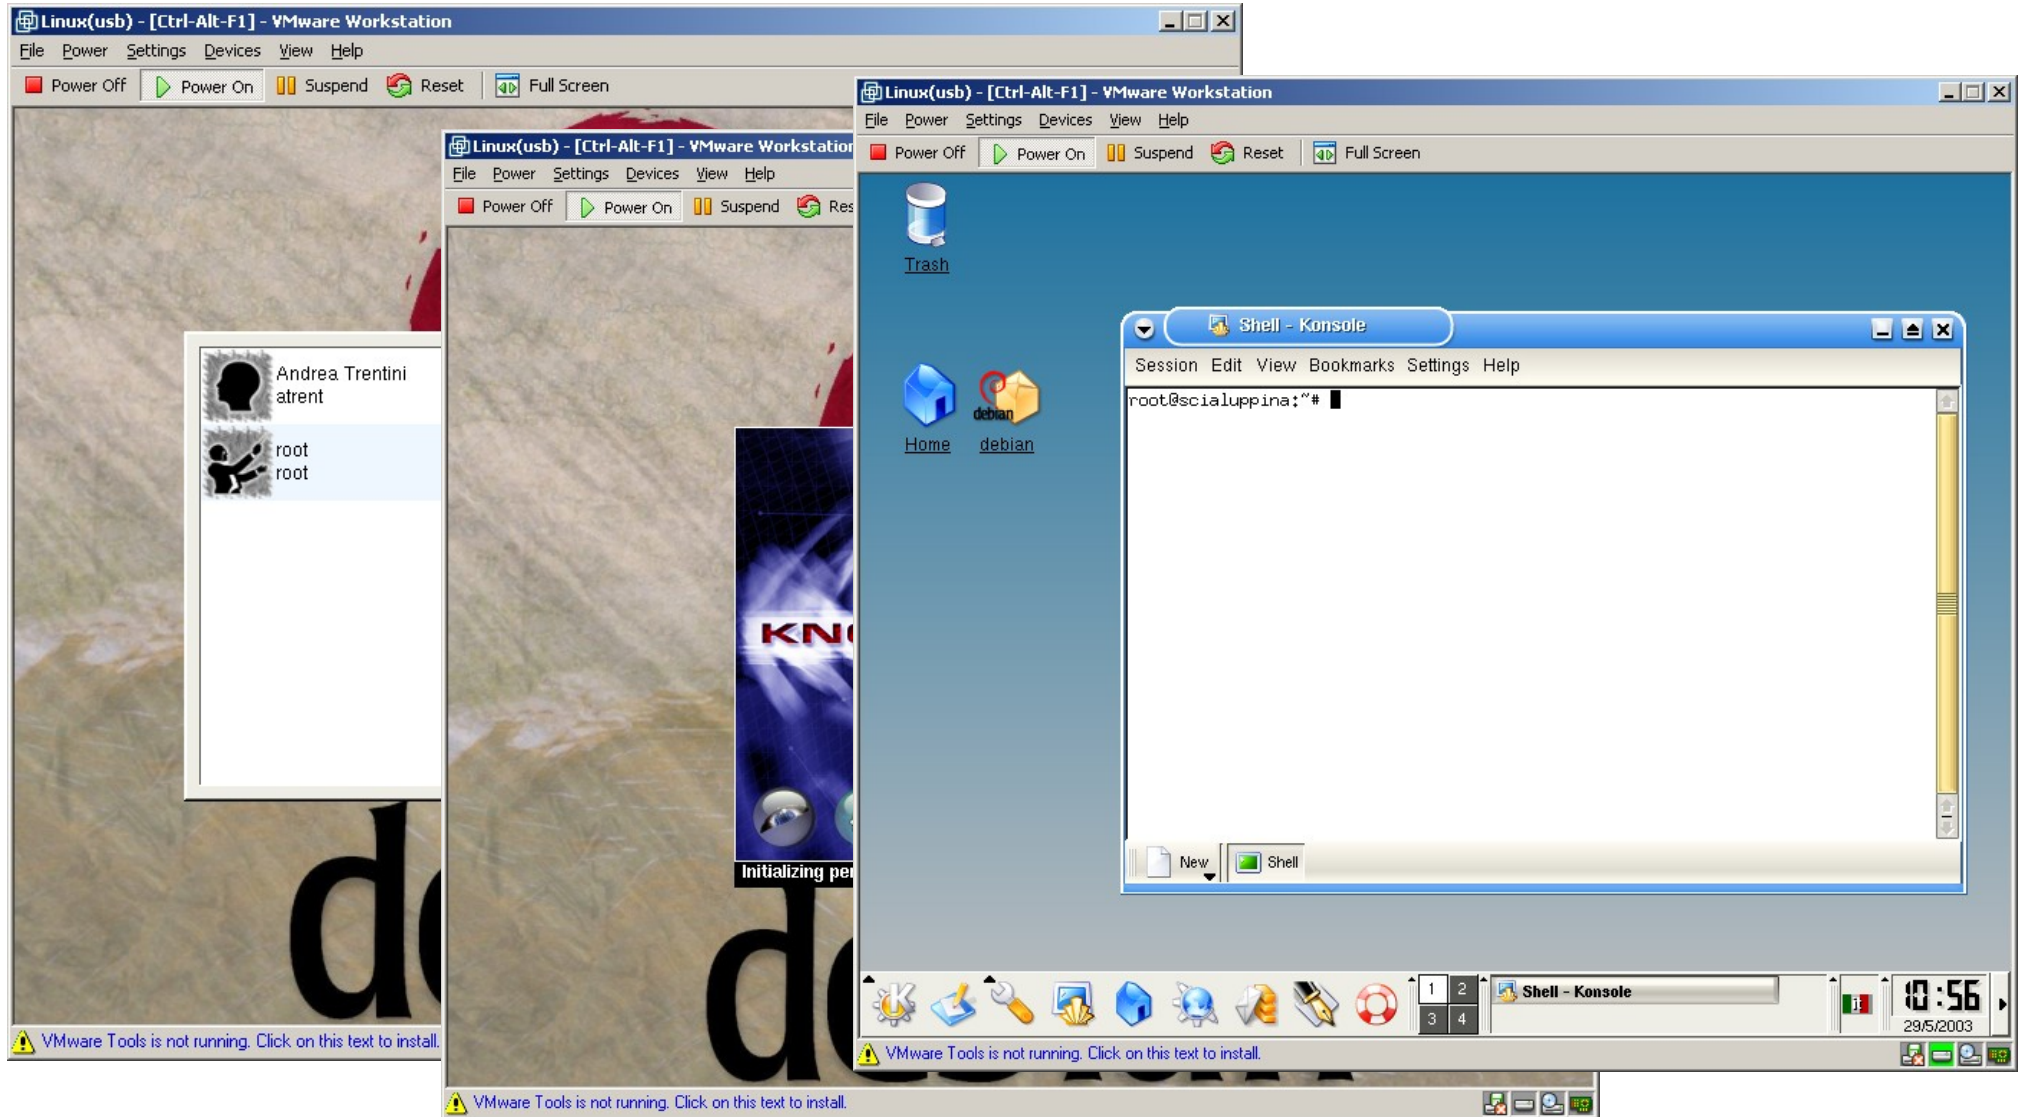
Linux(usb) - [Ctrl-Alt-F1] - VMware Workstation
File Power Settings Devices View Help
Power Off Power On Suspend Reset Full Screen

Andrea Trentini
atrent
root
root

VMware Tools is not running. Click on this text to install.

Linux(usb) - [Ctrl-Alt-F1] - VMware Workstation
File Power Settings Devices View Help
Power Off Power On Suspend Res

KN

Initializing per

VMware Tools is not running. Click on this text to install.

Linux(usb) - [Ctrl-Alt-F1] - VMware Workstation
File Power Settings Devices View Help
Power Off Power On Suspend Reset Full Screen

Trash
Home
debian
debian

Shell - Konsole
Session Edit View Bookmarks Settings Help
root@scialuppina:~#
New Shell

1 2 3 4
Shell - Konsole
10:56
29/5/2003

VMware Tools is not running. Click on this text to install.